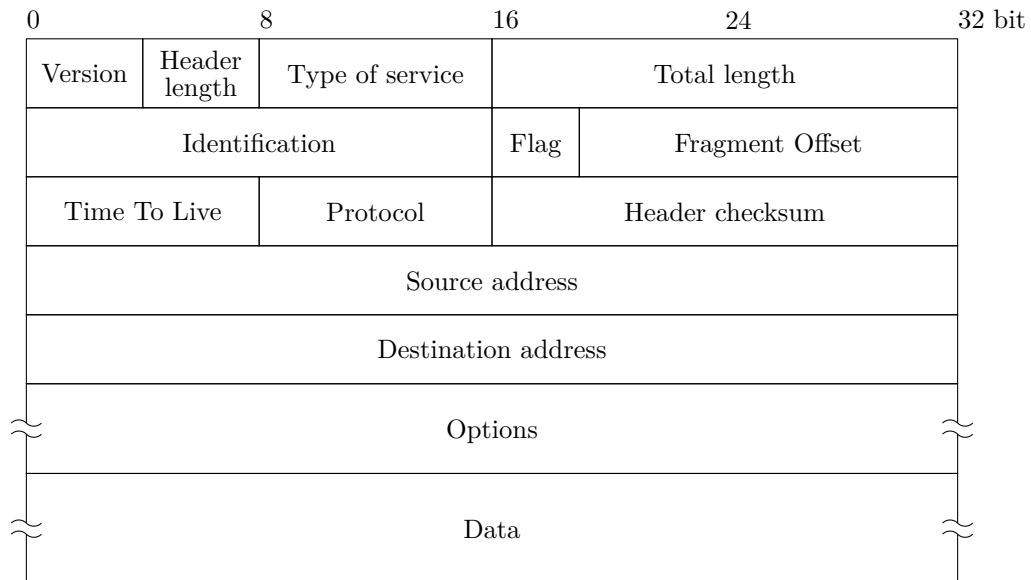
0 8 16 24 32 bit

| Version | Header length | Type of service | Total length |
|---|---|---|---|

| Identification | Flag | Fragment Offset |
|---|---|---|

| Time To Live | Protocol | Header checksum |
|---|---|---|

Source address

Destination address

Options

Data